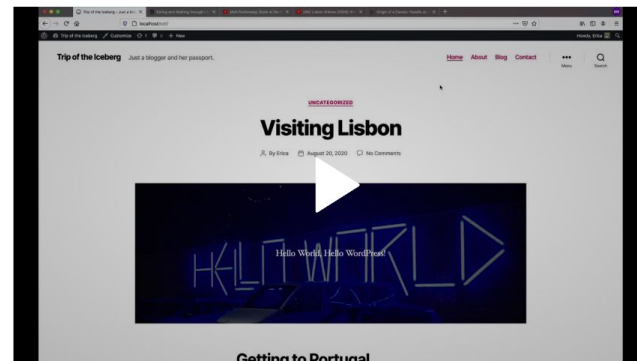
Trip of the Iceberg – Just a blo...

localhost

Trip of the Iceberg  Customize  1  0  + New

Howdy, Erica

Trip of the Iceberg  Just a blogger and her passport.

Home  About  Blog  Contact

Menu

Search

UNCATEGORIZED

Visiting Lisbon

By Erica  August 20, 2020  No Comments

HELLO WORLD

Hello World. Hello WordPress!

Getting to Portugal